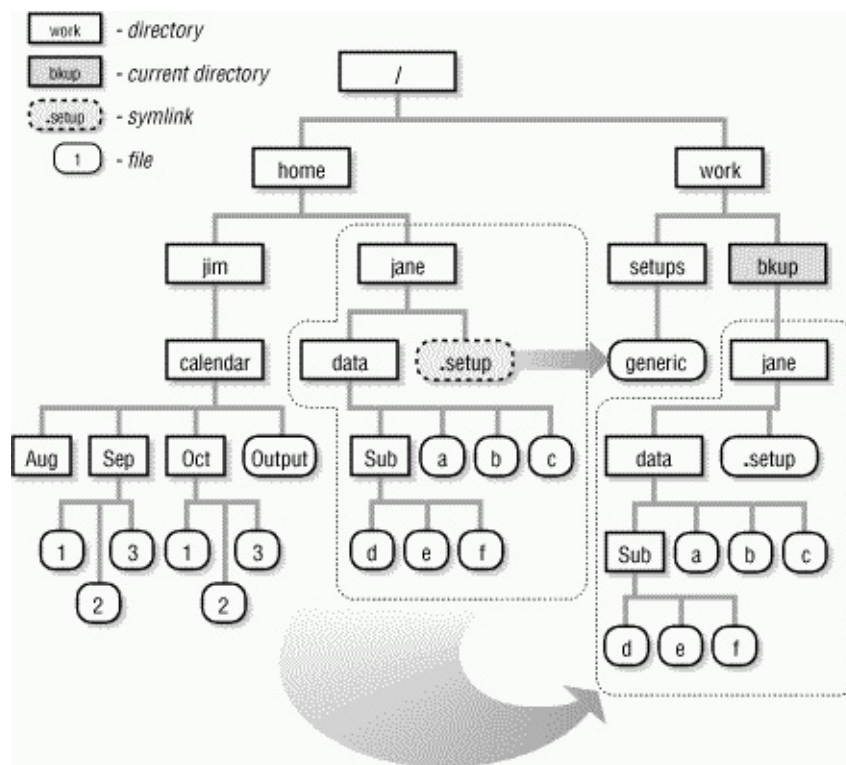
work - directory
bkup - current directory
.setup - symlink
1 - file

/
home
work
jim
jane
setups
bkup
calendar
data
.setup
generic
jane
Aug
Sep
Oct
Output
Sub
a
b
c
data
.setup
1
3
1
3
2
2
d
e
f
Sub
a
b
c
d
e
f